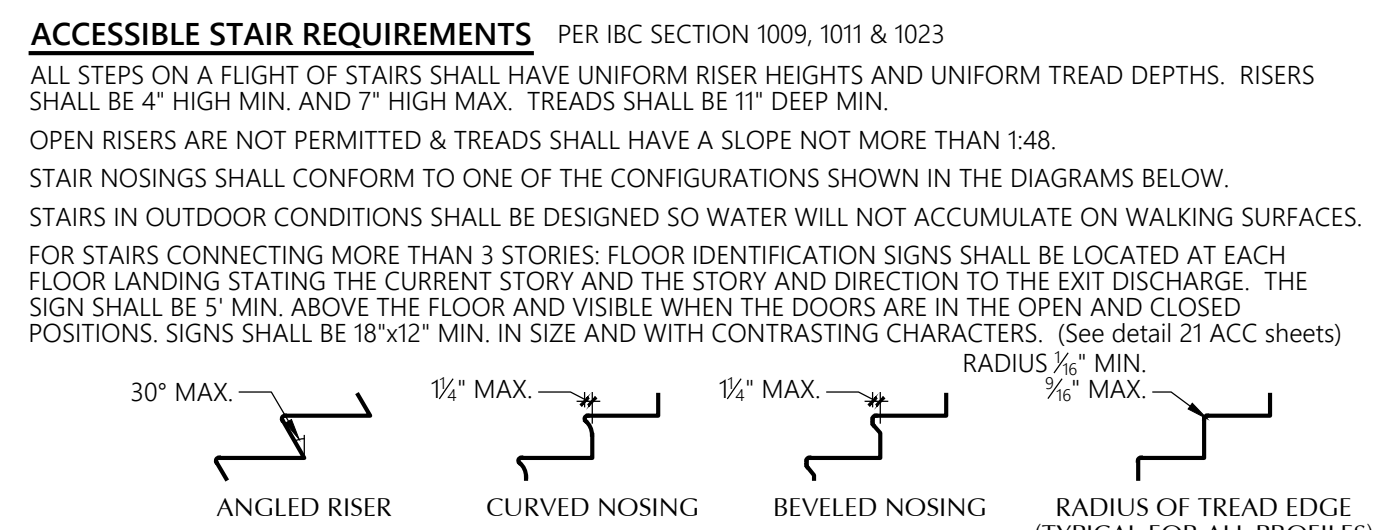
**ACCESSIBLE STAIR REQUIREMENTS** PER IBC SECTION 1009, 1011 & 1023

ALL STEPS ON A FLIGHT OF STAIRS SHALL HAVE UNIFORM RISER HEIGHTS AND UNIFORM TREAD DEPTHS. RISERS SHALL BE 4" HIGH MIN. AND 7" HIGH MAX. TREADS SHALL BE 11" DEEP MIN.

OPEN RISERS ARE NOT PERMITTED & TREADS SHALL HAVE A SLOPE NOT MORE THAN 1:48.

STAIR NOSINGS SHALL CONFORM TO ONE OF THE CONFIGURATIONS SHOWN IN THE DIAGRAMS BELOW.

STAIRS IN OUTDOOR CONDITIONS SHALL BE DESIGNED SO WATER WILL NOT ACCUMULATE ON WALKING SURFACES.

FOR STAIRS CONNECTING MORE THAN 3 STORIES: FLOOR IDENTIFICATION SIGNS SHALL BE LOCATED AT EACH FLOOR LANDING STATING THE CURRENT STORY AND THE STORY AND DIRECTION TO THE EXIT DISCHARGE. THE SIGN SHALL BE 5' MIN. ABOVE THE FLOOR AND VISIBLE WHEN THE DOORS ARE IN THE OPEN AND CLOSED POSITIONS. SIGNS SHALL BE 18"x12" MIN. IN SIZE AND WITH CONTRASTING CHARACTERS. (See detail 21 ACC sheets)

30° MAX.

ANGLED RISER

$1\frac{1}{4}$" MAX.

CURVED NOSING

$1\frac{1}{4}$" MAX.

BEVELED NOSING

RADIUS $\frac{1}{16}$" MIN.
$\frac{9}{16}$" MAX.

RADIUS OF TREAD EDGE
(TYPICAL FOR ALL PROFILES)